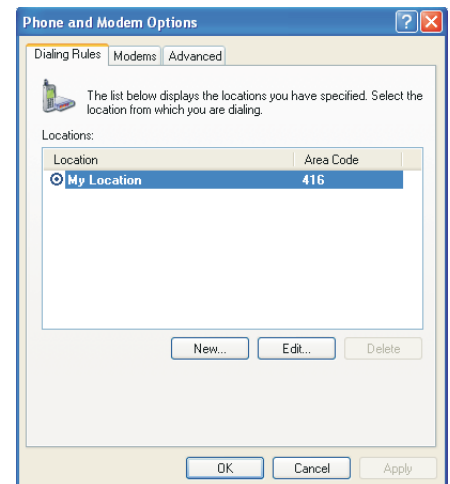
Phone and Modem Options

Dialing Rules | Modems | Advanced

The list below displays the locations you have specified. Select the location from which you are dialing.

Locations:

| Location | Area Code |
|---|---|
| My Location | 416 |

New... Edit... Delete

OK Cancel Apply